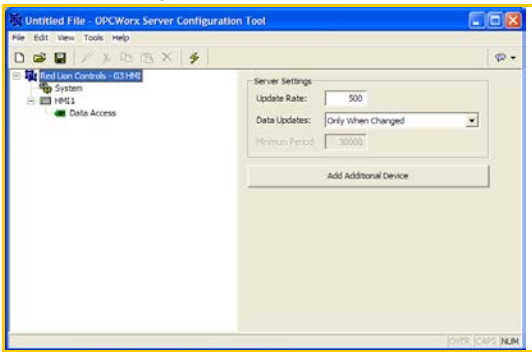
Untitled File - OPCWorx Server Configuration Tool

File Edit View Tools Help

Red Lion Controls - G3 HMI
System
HMI1
Data Access

Server Settings
Update Rate: 500
Data Updates: Only When Changed
Minimum Period 30000

Add Additional Device

OVR CAPS NUM